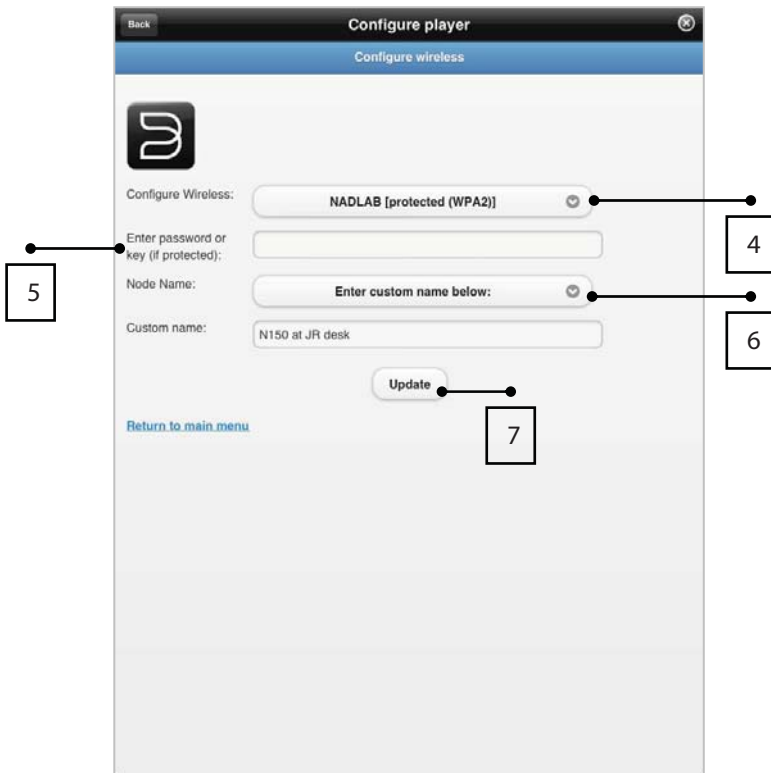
Back

Configure player

Configure wireless

Configure Wireless:

NADLAB [protected (WPA2)]

4

Enter password or key (if protected):

5

Node Name:

Enter custom name below:

6

Custom name:

N150 at JR desk

Update

7

Return to main menu